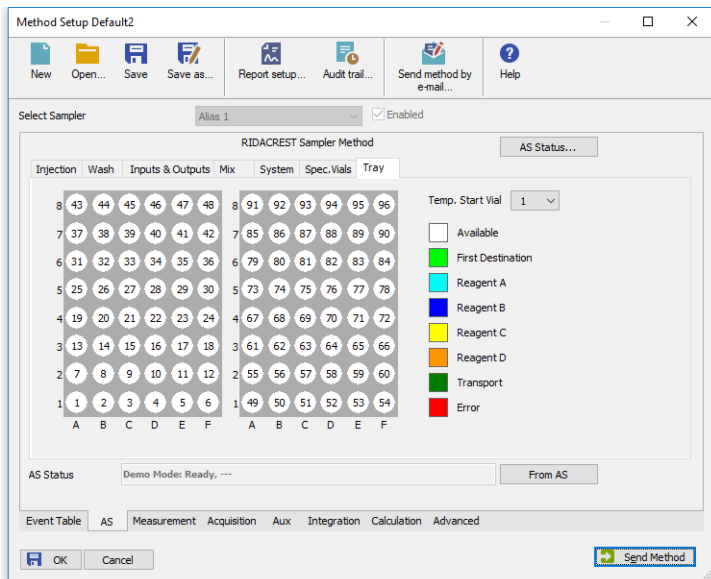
Method Setup Default2

New Open... Save Save as... Report setup... Audit trail... Send method by e-mail... Help

Select Sampler Alias 1 Enabled

RIDACREST Sampler Method

AS Status...

Injection Wash Inputs & Outputs Mix System Spec.Vials Tray

| | A | B | C | D | E | F |
|---|---|---|---|---|---|---|
| 8 | 43 | 44 | 45 | 46 | 47 | 48 |
| 7 | 37 | 38 | 39 | 40 | 41 | 42 |
| 6 | 31 | 32 | 33 | 34 | 35 | 36 |
| 5 | 25 | 26 | 27 | 28 | 29 | 30 |
| 4 | 19 | 20 | 21 | 22 | 23 | 24 |
| 3 | 13 | 14 | 15 | 16 | 17 | 18 |
| 2 | 7 | 8 | 9 | 10 | 11 | 12 |
| 1 | 1 | 2 | 3 | 4 | 5 | 6 |

| | A | B | C | D | E | F |
|---|---|---|---|---|---|---|
| 8 | 91 | 92 | 93 | 94 | 95 | 96 |
| 7 | 85 | 86 | 87 | 88 | 89 | 90 |
| 6 | 79 | 80 | 81 | 82 | 83 | 84 |
| 5 | 73 | 74 | 75 | 76 | 77 | 78 |
| 4 | 67 | 68 | 69 | 70 | 71 | 72 |
| 3 | 61 | 62 | 63 | 64 | 65 | 66 |
| 2 | 55 | 56 | 57 | 58 | 59 | 60 |
| 1 | 49 | 50 | 51 | 52 | 53 | 54 |

Temp. Start Vial 1

Available
First Destination
Reagent A
Reagent B
Reagent C
Reagent D
Transport
Error

AS Status Demo Mode: Ready, --- From AS

Event Table AS Measurement Acquisition Aux Integration Calculation Advanced

OK Cancel Send Method